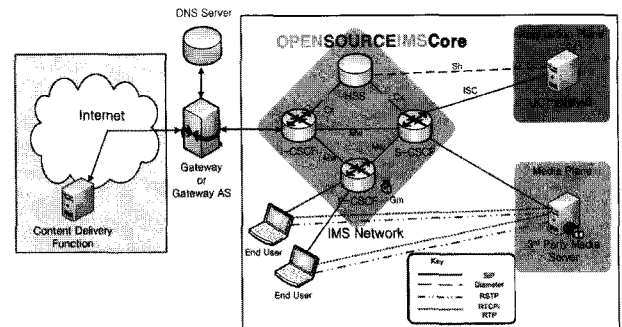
DNS Server

OPENSOURCEIMSCore

Internet

Gateway or Gateway AS

Content Delivery Function

HSS

Sh

Cx

Cx

ISC

Application Plane

I-CSCF

Mw

S-CSCF

Mw

Mw

P-CSCF

Gm

IMS Network

Media Plane

3rd Party Media Server

End User

End User

Key

SIP

Diameter

RSTP

RTCP/RTP